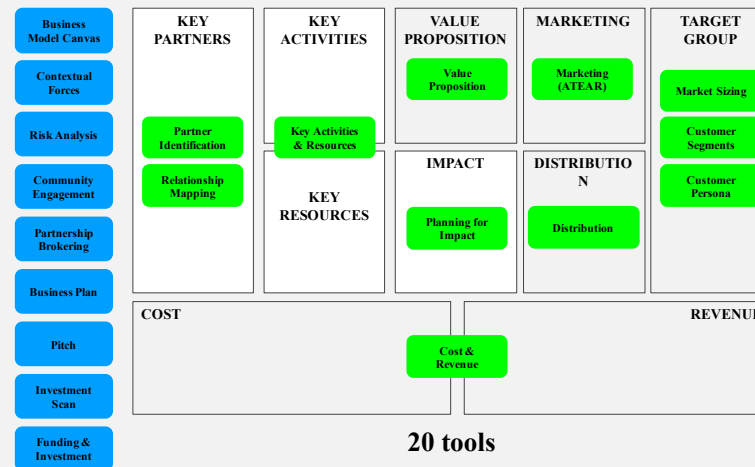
Business Model Canvas

Contextual Forces

Risk Analysis

Community Engagement

Partnership Brokering

Business Plan

Pitch

Investment Scan

Funding & Investment

KEY PARTNERS

Partner Identification

Relationship Mapping

KEY ACTIVITIES

Key Activities & Resources

KEY RESOURCES

VALUE PROPOSITION

Value Proposition

IMPACT

Planning for Impact

MARKETING

Marketing (ATEAR)

DISTRIBUTION

Distribution

TARGET GROUP

Market Sizing

Customer Segments

Customer Persona

COST

Cost & Revenue

REVENU

20 tools